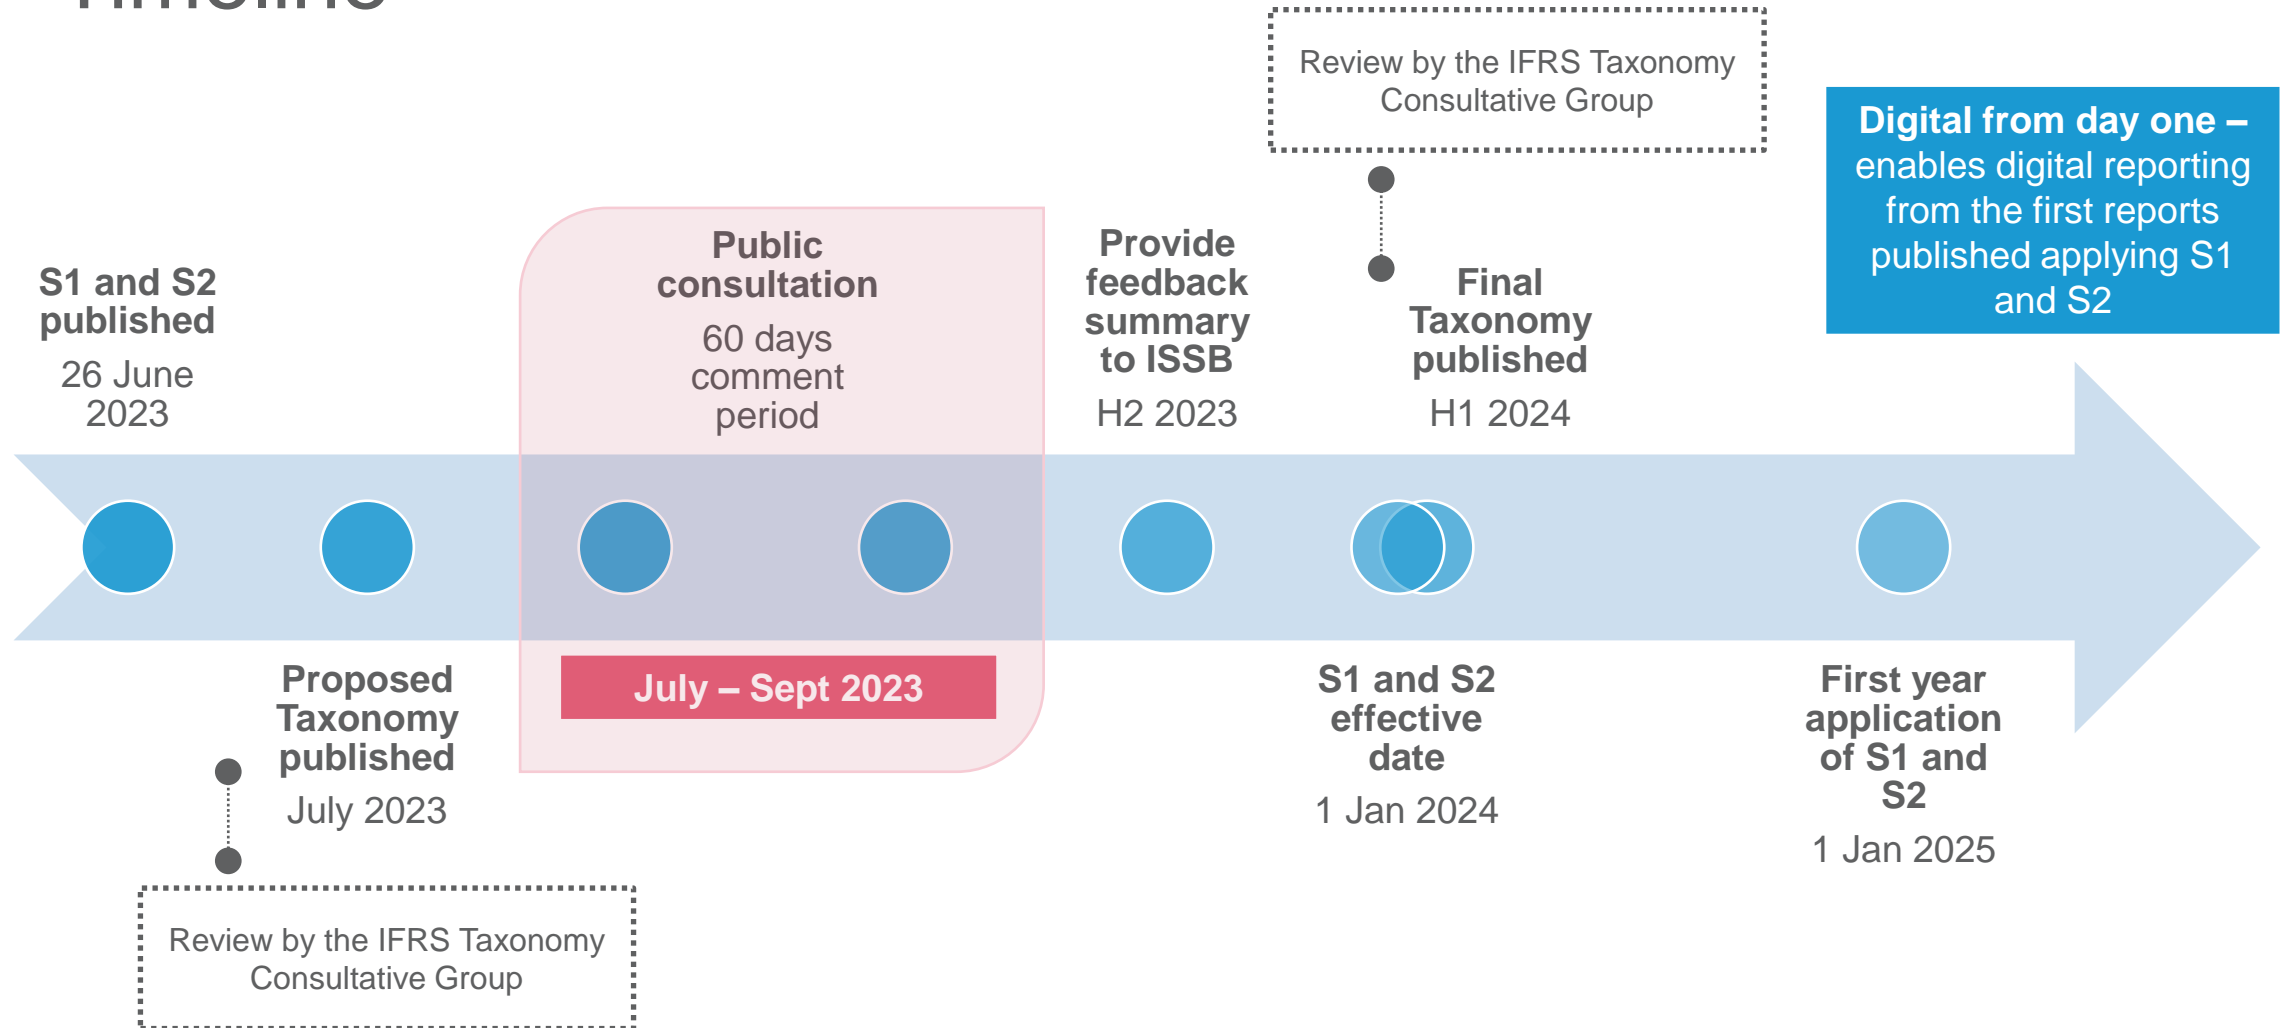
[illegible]

Review by the IFRS Taxonomy Consultative Group

Digital from day one – enables digital reporting from the first reports published applying S1 and S2

S1 and S2 published
26 June 2023

Public consultation
60 days comment period

Provide feedback summary to ISSB
H2 2023

Final Taxonomy published
H1 2024

Proposed Taxonomy published
July 2023

July – Sept 2023

S1 and S2 effective date
1 Jan 2024

First year application of S1 and S2
1 Jan 2025

Review by the IFRS Taxonomy Consultative Group